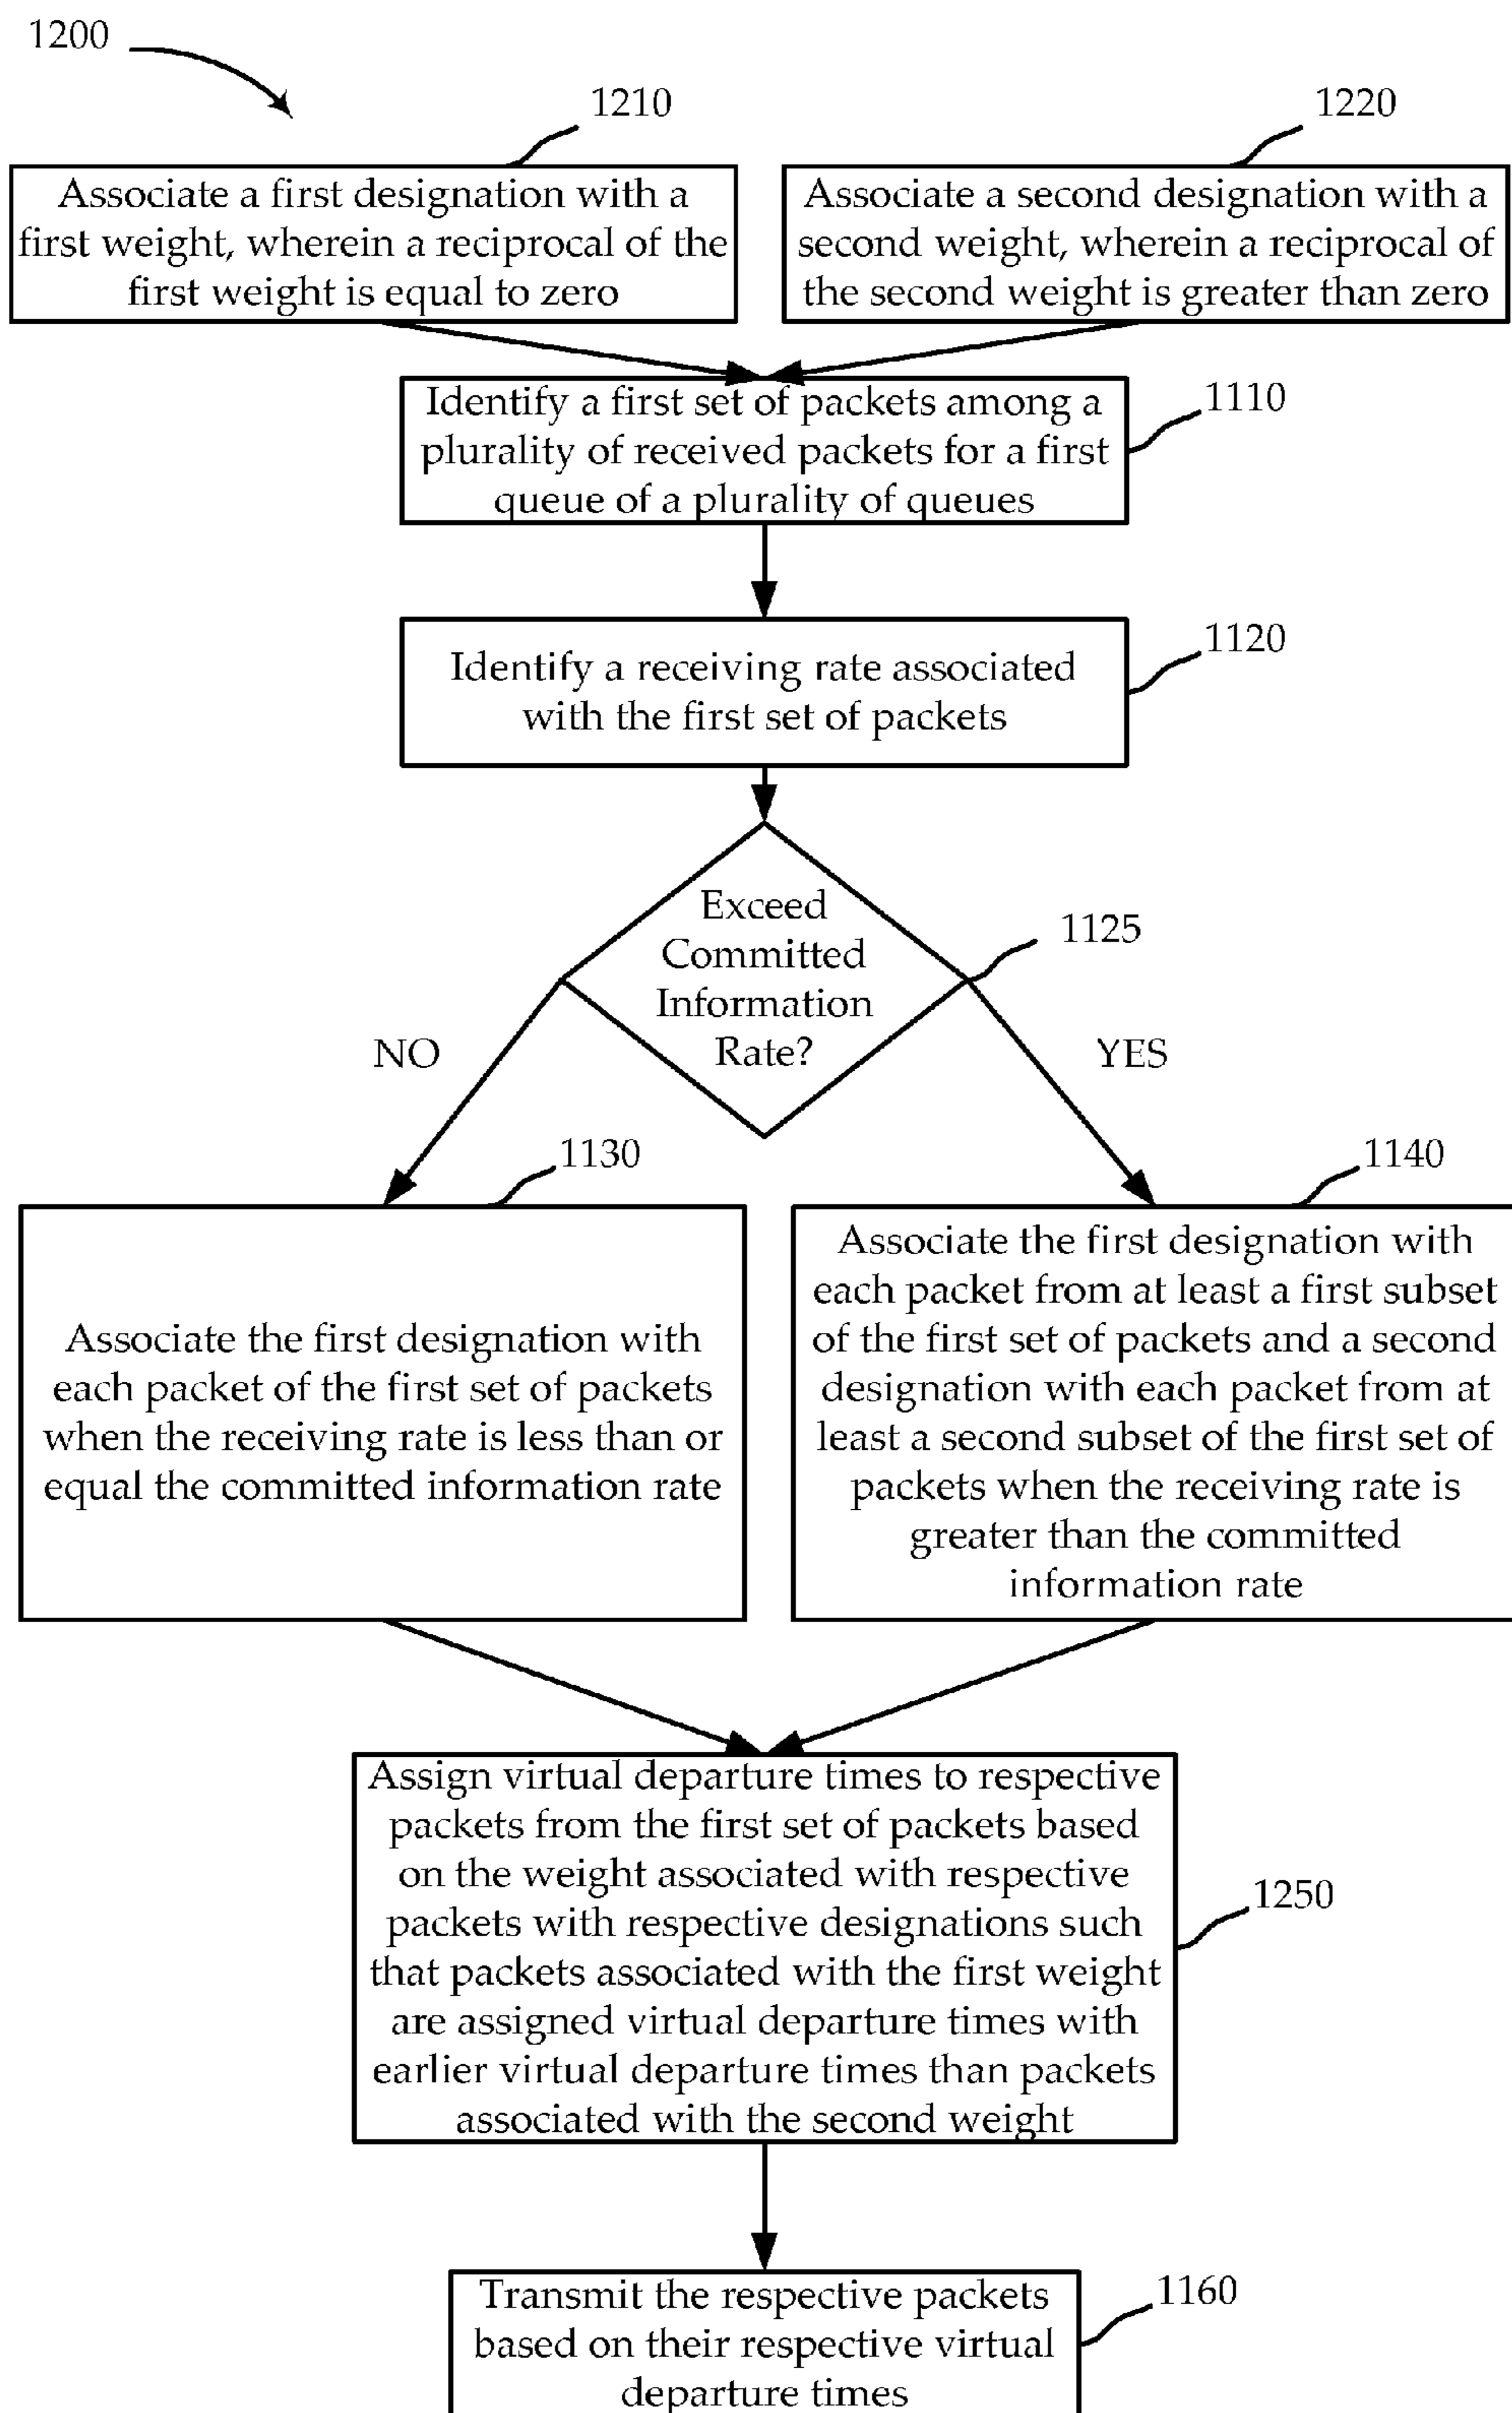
1200

1210

Associate a first designation with a first weight, wherein a reciprocal of the first weight is equal to zero

1220

Associate a second designation with a second weight, wherein a reciprocal of the second weight is greater than zero

Identify a first set of packets among a plurality of received packets for a first queue of a plurality of queues

1110

Identify a receiving rate associated with the first set of packets

1120

Exceed Committed Information Rate?

1125

NO

YES

1130

Associate the first designation with each packet of the first set of packets when the receiving rate is less than or equal the committed information rate

1140

Associate the first designation with each packet from at least a first subset of the first set of packets and a second designation with each packet from at least a second subset of the first set of packets when the receiving rate is greater than the committed information rate

Assign virtual departure times to respective packets from the first set of packets based on the weight associated with respective packets with respective designations such that packets associated with the first weight are assigned virtual departure times with earlier virtual departure times than packets associated with the second weight

1250

Transmit the respective packets based on their respective virtual departure times

1160